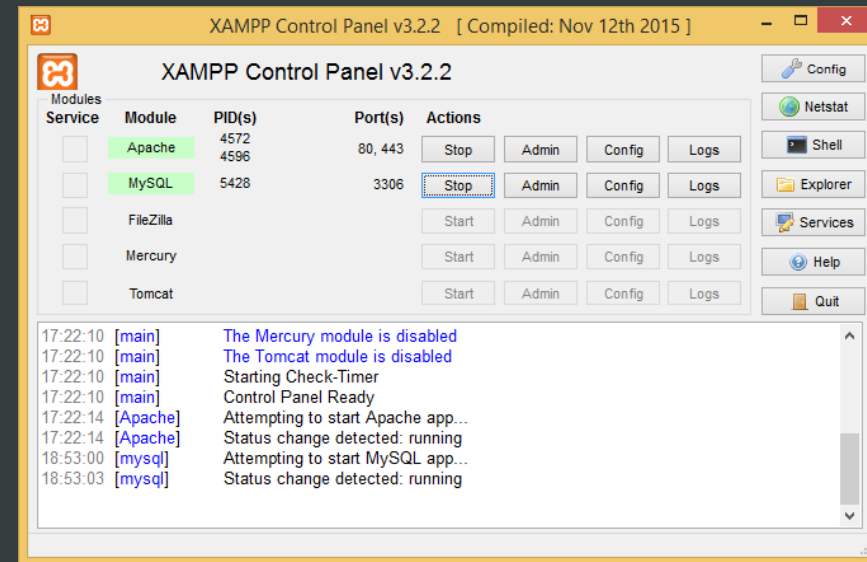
XAMPP Control Panel v3.2.2 [ Compiled: Nov 12th 2015 ]

XAMPP Control Panel v3.2.2

Modules

| Service | Module | PID(s) | Port(s) | Actions | | | |
|---|---|---|---|---|---|---|---|
| | Apache | 4572 4596 | 80, 443 | Stop | Admin | Config | Logs |
| | MySQL | 5428 | 3306 | Stop | Admin | Config | Logs |
| | FileZilla | | | Start | Admin | Config | Logs |
| | Mercury | | | Start | Admin | Config | Logs |
| | Tomcat | | | Start | Admin | Config | Logs |

Config
Netstat
Shell
Explorer
Services
Help
Quit

17:22:10 [main] The Mercury module is disabled
17:22:10 [main] The Tomcat module is disabled
17:22:10 [main] Starting Check-Timer
17:22:10 [main] Control Panel Ready
17:22:14 [Apache] Attempting to start Apache app...
17:22:14 [Apache] Status change detected: running
18:53:00 [mysql] Attempting to start MySQL app...
18:53:03 [mysql] Status change detected: running